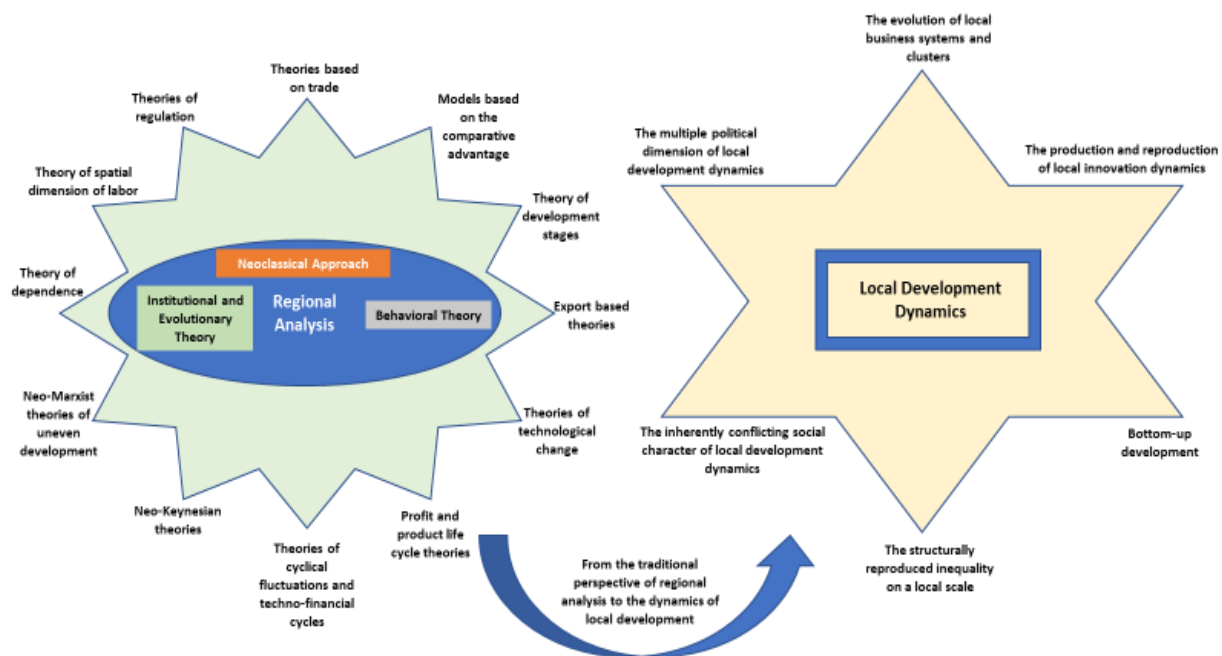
Theories based on trade

Theories of regulation

Models based on the comparative advantage

Theory of spatial dimension of labor

Theory of development stages

Theory of dependence

Neoclassical Approach

Institutional and Evolutionary Theory

Regional Analysis

Behavioral Theory

Export based theories

Neo-Marxist theories of uneven development

Theories of technological change

Neo-Keynesian theories

Profit and product life cycle theories

Theories of cyclical fluctuations and techno-financial cycles

From the traditional perspective of regional analysis to the dynamics of local development

The evolution of local business systems and clusters

The multiple political dimension of local development dynamics

The production and reproduction of local innovation dynamics

Local Development Dynamics

The inherently conflicting social character of local development dynamics

Bottom-up development

The structurally reproduced inequality on a local scale